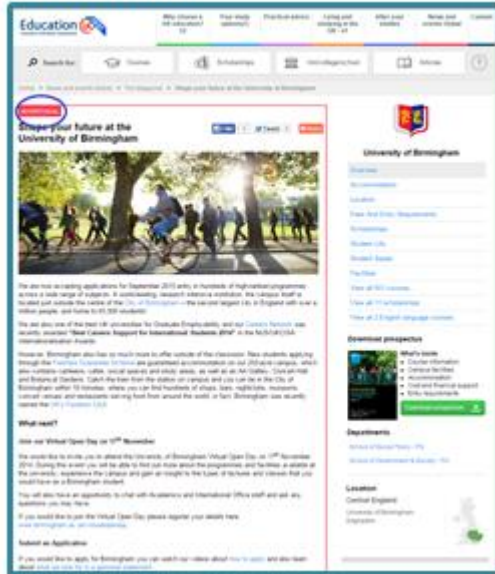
Education UK

Why choose a UK education? | Your study options | Practical advice | Living and studying in the UK | After your studies | News and events | Contact

Search for | Courses | Scholarships | Universities | Articles

ADVERTORIAL

Shape your future at the University of Birmingham

University of Birmingham

Overview
Accommodation
Location
Fees And Entry Requirements
Scholarships
Student Life
Student Support
Facilities
View all 900 courses
View all 11 scholarships
View all 2 English language courses

Download prospectus

What's inside
Course information
Campus facilities
Accommodation
Cost and financial support
Entry requirements

Download prospectus

Departments

Location
Central England

What next?

Join our Virtual Open Day on 10th November

Submit an Application

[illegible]